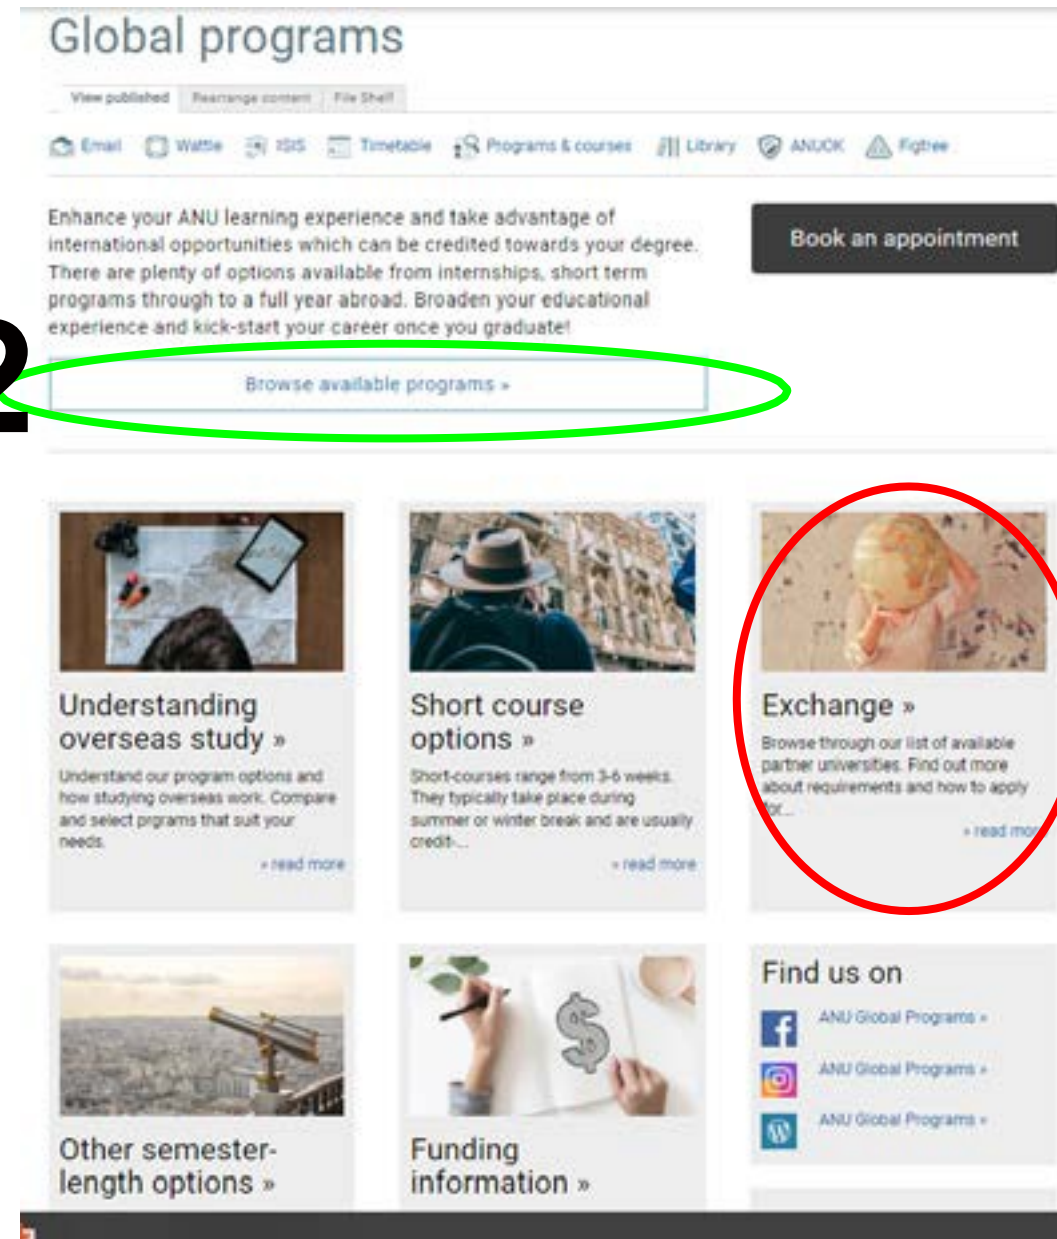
Global programs

View published | Rearrange content | File Shelf

Email | Wattle | ISIS | Timetable | Programs & courses | Library | ANUOK | Figtree

Enhance your ANU learning experience and take advantage of international opportunities which can be credited towards your degree. There are plenty of options available from internships, short term programs through to a full year abroad. Broaden your educational experience and kick-start your career once you graduate!

Book an appointment

2

Browse available programs »

Understanding overseas study »

Understand our program options and how studying overseas work. Compare and select prgrams that suit your needs.

» read more

Short course options »

Short-courses range from 3-6 weeks. They typically take place during summer or winter break and are usually credit-...

» read more

Exchange »

Browse through our list of available partner universities. Find out more about requirements and how to apply for...

» read mo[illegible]

Other semester-length options »

Funding information »

Find us on

ANU Global Programs »

ANU Global Programs »

ANU Global Programs »